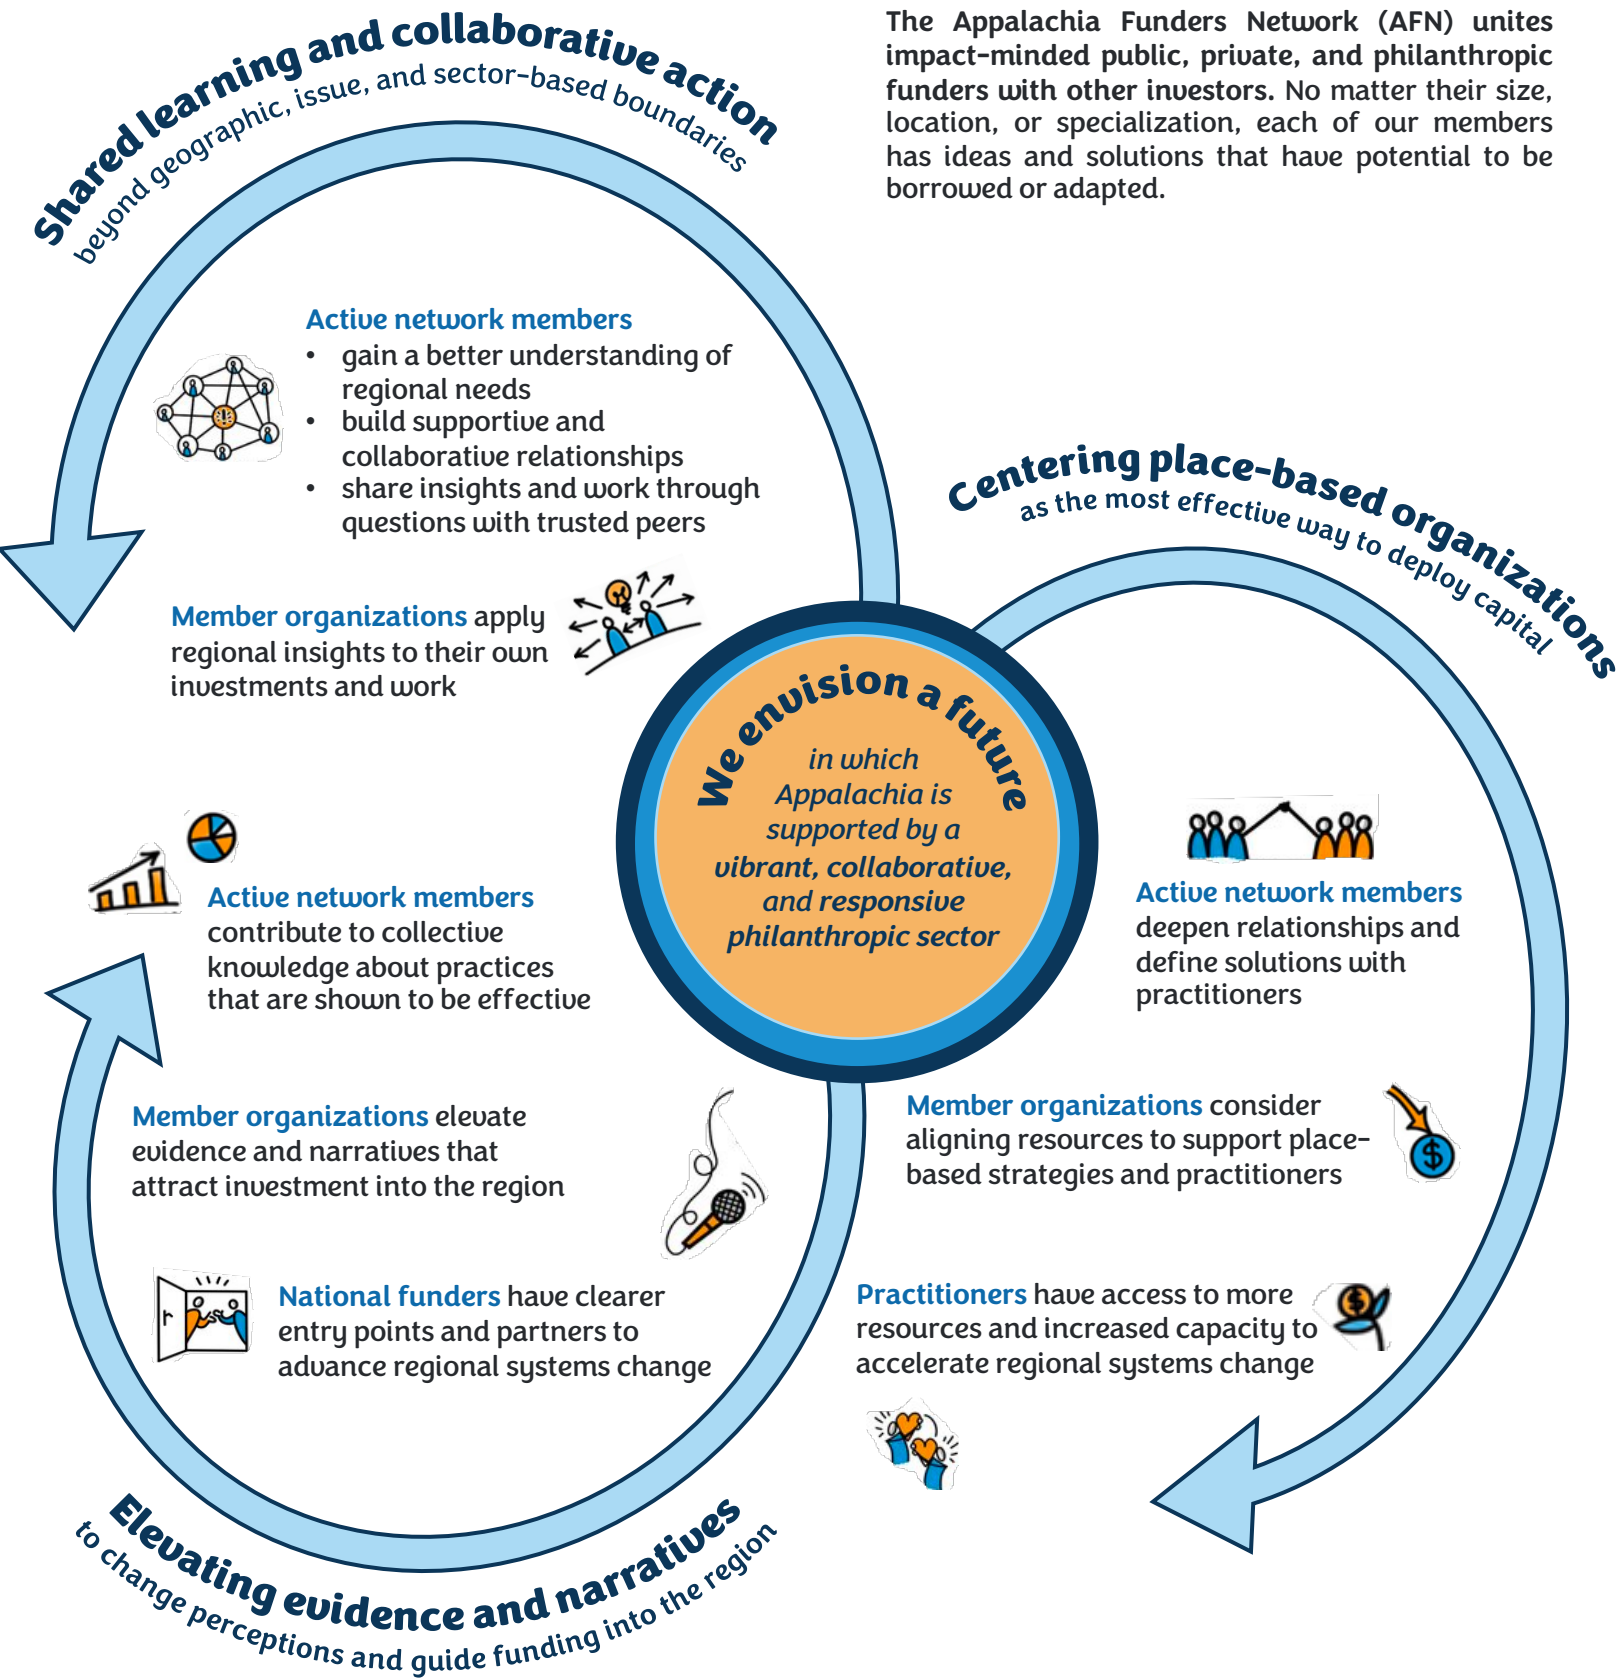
Shared learning and collaborative action
beyond geographic, issue, and sector-based boundaries

The Appalachia Funders Network (AFN) unites impact-minded public, private, and philanthropic funders with other investors. No matter their size, location, or specialization, each of our members has ideas and solutions that have potential to be borrowed or adapted.

Active network members
• gain a better understanding of regional needs
• build supportive and collaborative relationships
• share insights and work through questions with trusted peers

Member organizations apply regional insights to their own investments and work

Centering place-based organizations
as the most effective way to deploy capital

We envision a future
in which Appalachia is supported by a vibrant, collaborative, and responsive philanthropic sector

Active network members contribute to collective knowledge about practices that are shown to be effective

Active network members deepen relationships and define solutions with practitioners

Member organizations elevate evidence and narratives that attract investment into the region

Member organizations consider aligning resources to support place-based strategies and practitioners

National funders have clearer entry points and partners to advance regional systems change

Practitioners have access to more resources and increased capacity to accelerate regional systems change

Elevating evidence and narratives
to change perceptions and guide funding into the region